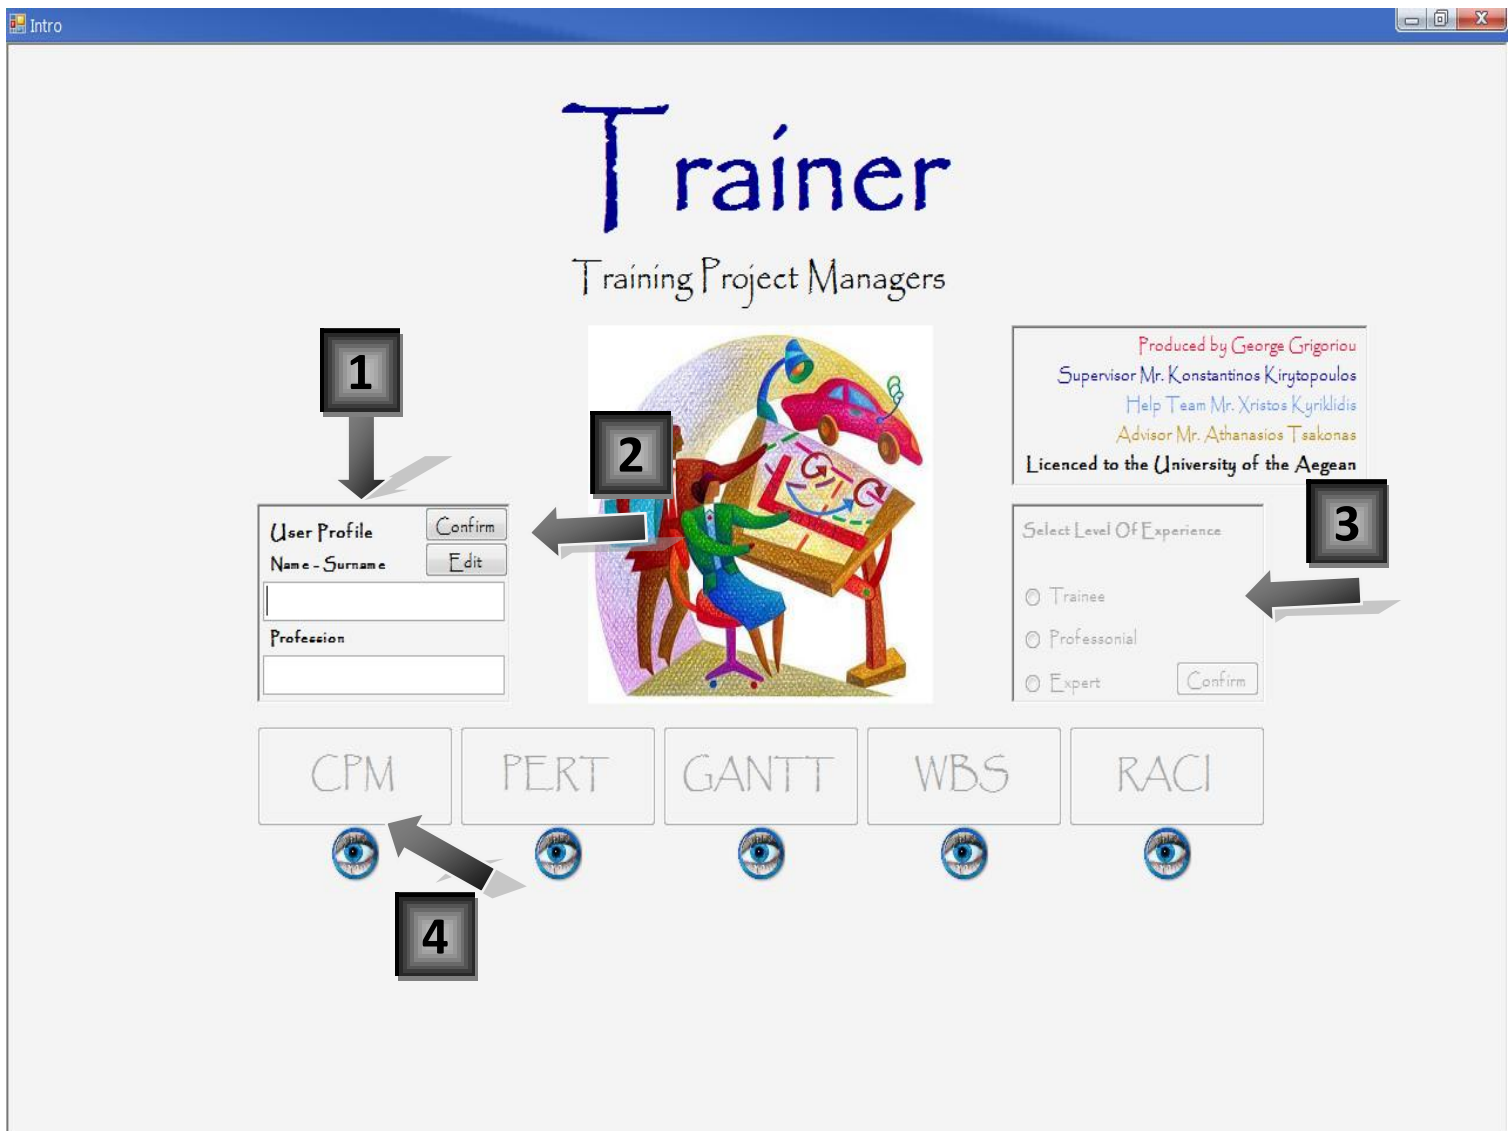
Intro

Trainer

Training Project Managers

1

2

3

4

User Profile
Confirm
Name - Surname
Edit
Profession

Produced by George Grigoriou
Supervisor Mr. Konstantinos Kirytopoulos
Help Team Mr. Xristos Kyriklidis
Advisor Mr. Athanasios Tsakonas
Licenced to the University of the Aegean

Select Level Of Experience
Trainee
Professional
Expert
Confirm

CPM
PERT
GANTT
WBS
RACI